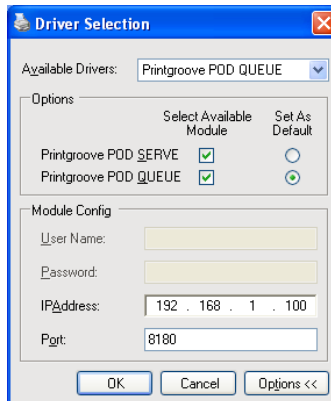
Driver Selection

Available Drivers: Printgroove POD QUEUE

Options

Select Available Module

Set As Default

Printgroove POD SERVE

Printgroove POD QUEUE

Module Config

User Name:

Password:

IPAddress: 192 . 168 . 1 . 100

Port: 8180

OK

Cancel

Options <<